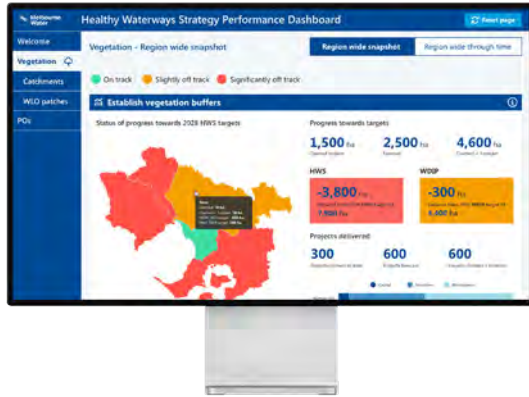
Melbourne Water

Healthy Waterways Strategy Performance Dashboard

Reset page

Welcome

Vegetation

Catchments

WLO patches

POs

Vegetation - Region wide snapshot

Region wide snapshot

Region wide through time

On track

Slightly off track

Significantly off track

Establish vegetation buffers

Status of progress towards 2028 HWS targets

Progress towards targets

1,500 ha
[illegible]

2,500 ha
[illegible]

4,600 ha
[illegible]

HWS

-3,800 ha
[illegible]
7,800 ha

WDIP

-300 ha
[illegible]
6,400 ha

Projects delivered

300
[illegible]

600
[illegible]

600
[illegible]

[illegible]